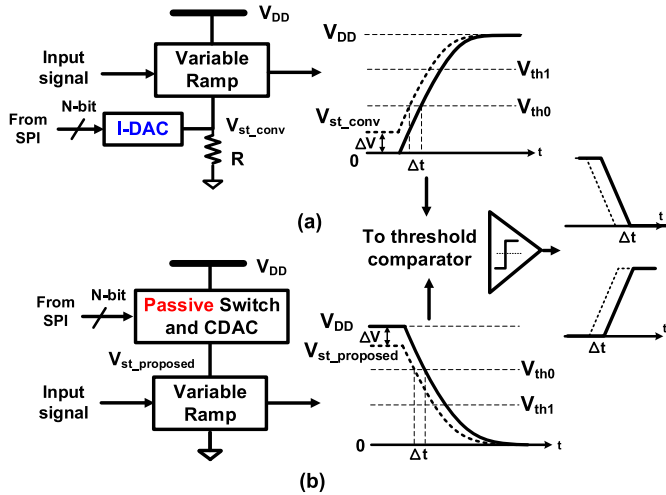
$V_{DD}$
Input signal
Variable Ramp
From SPI
N-bit
I-DAC
$V_{st\_conv}$
R
$V_{DD}$
$V_{th1}$
$V_{th0}$
$V_{st\_conv}$
$\Delta V$
0
$\Delta t$
t
(a)
To threshold comparator
t
$\Delta t$
$V_{DD}$
From SPI
N-bit
Passive Switch and CDAC
$V_{st\_proposed}$
Input signal
Variable Ramp
$V_{DD}$
$\Delta V$
$V_{st\_proposed}$
$V_{th0}$
$V_{th1}$
0
$\Delta t$
t
t
$\Delta t$
(b)